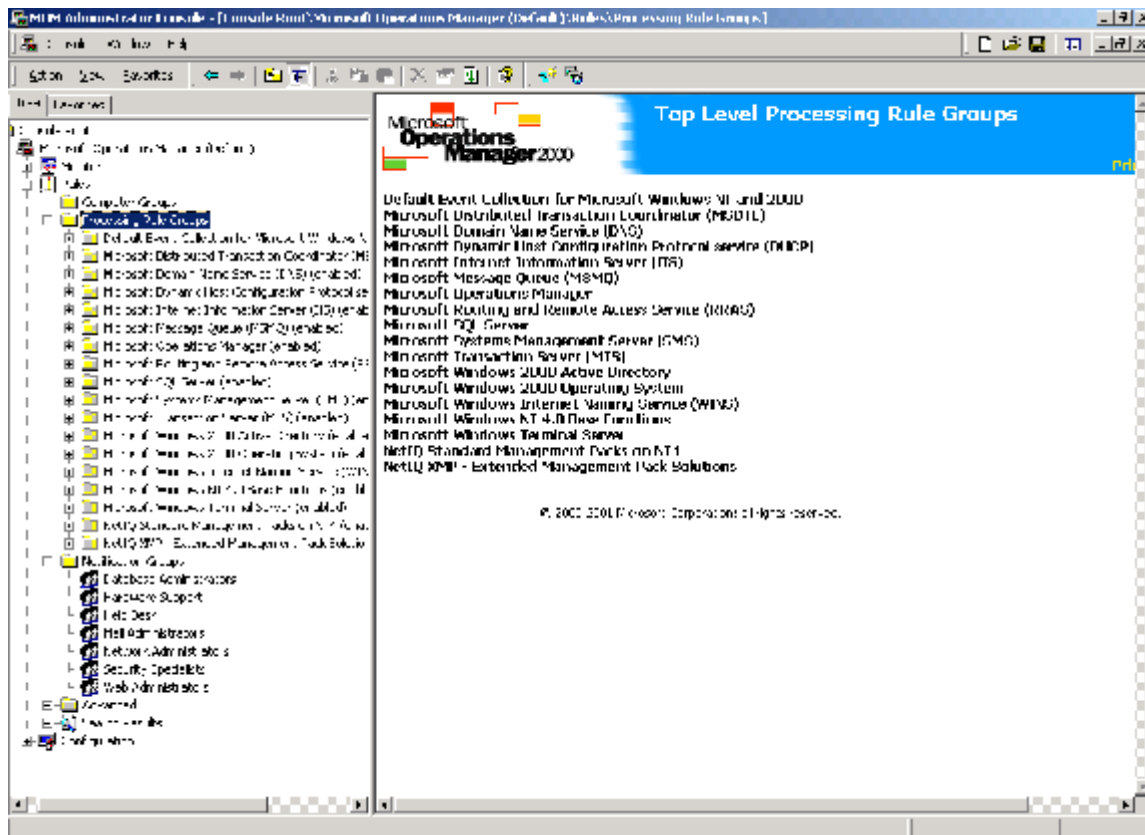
MOM Administrator Console - [Console Root\Microsoft Operations Manager (Default)\Rules\Processing Rule Groups]

Console Window Help

Action View Favorites

Tree Favorites

Console Root
Microsoft Operations Manager (Default)
Monitor
Rules
Computer Groups
Processing Rule Groups
Default Event Collection for Microsoft Windows N
Microsoft Distributed Transaction Coordinator (MS
Microsoft Domain Name Service (DNS)(enabled)
Microsoft Dynamic Host Configuration Protocol se
Microsoft Internet Information Server (IIS)(enab
Microsoft Message Queue (MSMQ)(enabled)
Microsoft Operations Manager (enabled)
Microsoft Routing and Remote Access Service (RR
Microsoft SQL Server (enabled)
Microsoft Systems Management Server (SMS)(en
Microsoft Transaction Server (MTS)(enabled)
Microsoft Windows 2000 Active Directory (enabl
Microsoft Windows 2000 Operating System (enab
Microsoft Windows Internet Naming Service (WIN
Microsoft Windows NT 4.0 Base Functions (enabl
Microsoft Windows Terminal Server (enabled)
NetIQ Standard Management Packs on NT4 (ena
NetIQ XMP - Extended Management Pack Solutio
Notification Groups
Database Administrators
Hardware Support
Help Desk
Mail Administrators
Network Administrators
Security Specialists
Web Administrators
Advanced
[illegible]
Configuration

Microsoft Operations Manager 2000

Top Level Processing Rule Groups

Default Event Collection for Microsoft Windows NT and 2000
Microsoft Distributed Transaction Coordinator (MSDTC)
Microsoft Domain Name Service (DNS)
Microsoft Dynamic Host Configuration Protocol service (DHCP)
Microsoft Internet Information Server (IIS)
Microsoft Message Queue (MSMQ)
Microsoft Operations Manager
Microsoft Routing and Remote Access Service (RRAS)
Microsoft SQL Server
Microsoft Systems Management Server (SMS)
Microsoft Transaction Server (MTS)
Microsoft Windows 2000 Active Directory
Microsoft Windows 2000 Operating System
Microsoft Windows Internet Naming Service (WINS)
Microsoft Windows NT 4.0 Base Functions
Microsoft Windows Terminal Server
NetIQ Standard Management Packs on NT4
NetIQ XMP - Extended Management Pack Solutions

© 2000-2001 Microsoft Corporation. All rights reserved.